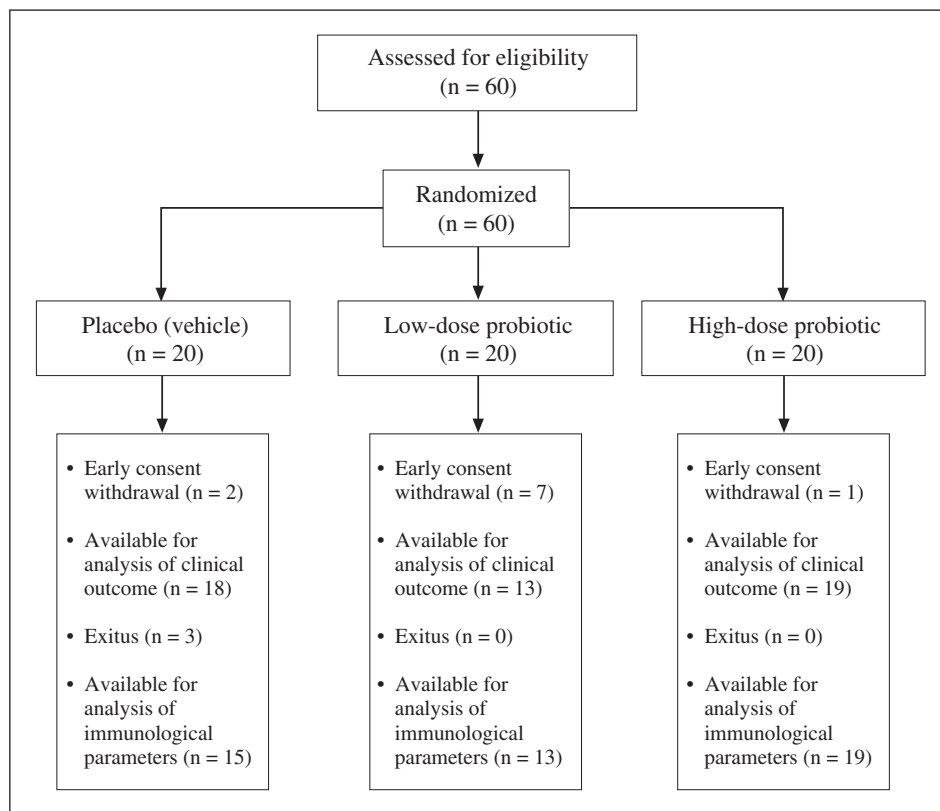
Assessed for eligibility
(n = 60)

Randomized
(n = 60)

Placebo (vehicle)
(n = 20)

Low-dose probiotic
(n = 20)

High-dose probiotic
(n = 20)

• Early consent withdrawal (n = 2)
• Available for analysis of clinical outcome (n = 18)
• Exitus (n = 3)
• Available for analysis of immunological parameters (n = 15)

• Early consent withdrawal (n = 7)
• Available for analysis of clinical outcome (n = 13)
• Exitus (n = 0)
• Available for analysis of immunological parameters (n = 13)

• Early consent withdrawal (n = 1)
• Available for analysis of clinical outcome (n = 19)
• Exitus (n = 0)
• Available for analysis of immunological parameters (n = 19)